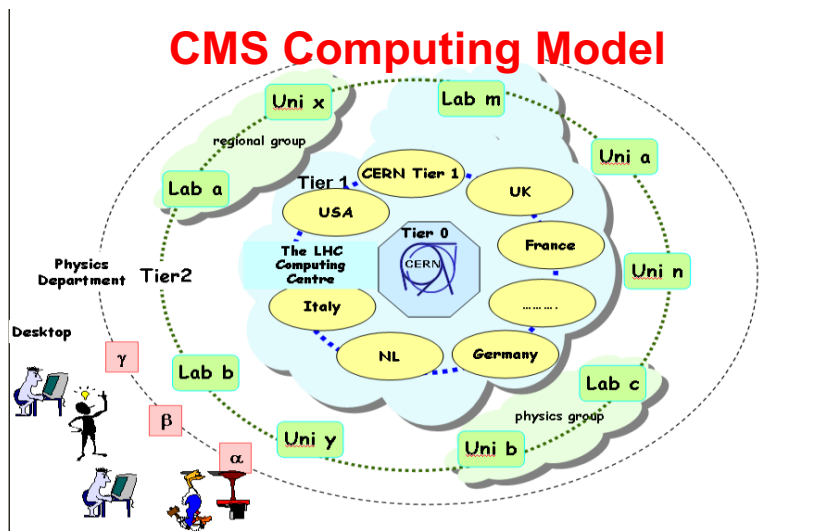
CMS Computing Model

Uni x

Lab m

regional group

Uni a

CERN Tier 1

Tier 1

UK

Lab a

USA

Tier 0

France

The LHC Computing Centre

CERN

Physics Department

Tier2

Uni n

Italy

……….

Desktop

NL

Germany

$\gamma$

Lab b

Lab c

$\beta$

physics group

Uni y

Uni b

$\alpha$